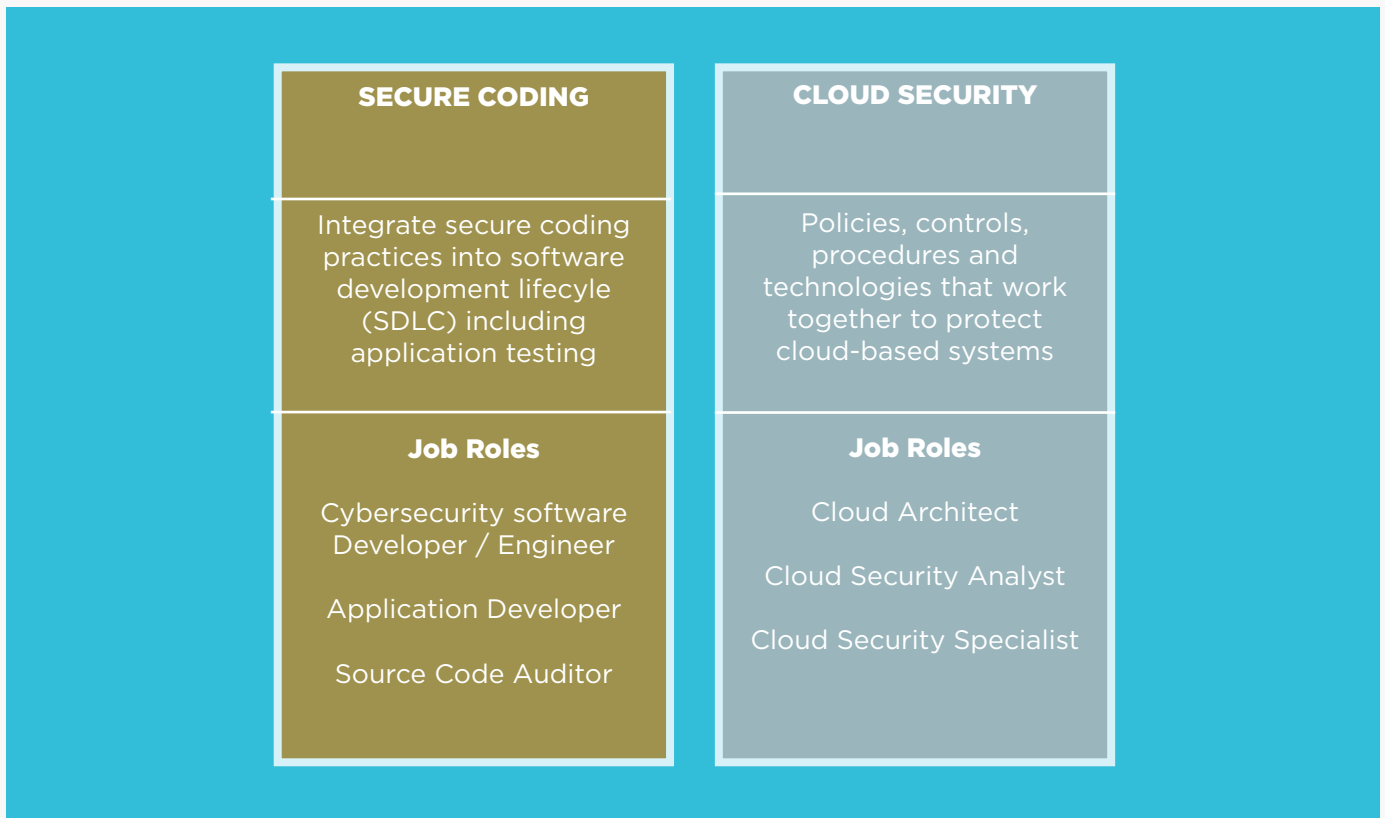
SECURE CODING

Integrate secure coding practices into software development lifecyle (SDLC) including application testing

Job Roles

Cybersecurity software Developer / Engineer

Application Developer

Source Code Auditor

CLOUD SECURITY

Policies, controls, procedures and technologies that work together to protect cloud-based systems

Job Roles

Cloud Architect

Cloud Security Analyst

Cloud Security Specialist